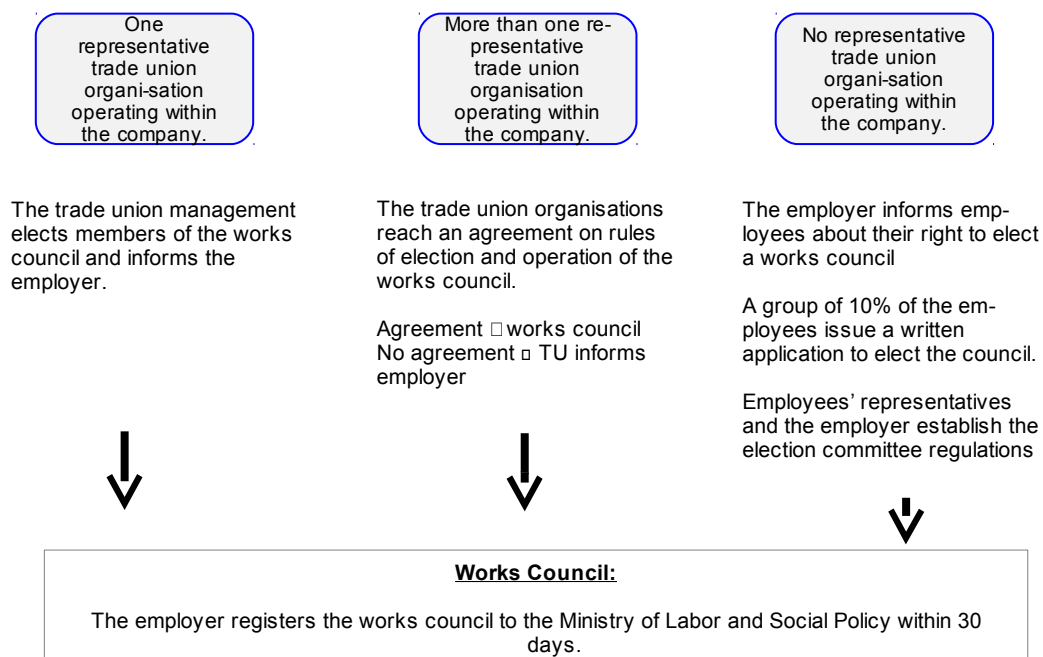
One representative trade union organi-sation operating within the company.

More than one representative trade union organisation operating within the company.

No representative trade union organi-sation operating within the company.

The trade union management elects members of the works council and informs the employer.

The trade union organisations reach an agreement on rules of election and operation of the works council.

Agreement □ works council
No agreement ▫ TU informs employer

The employer informs employees about their right to elect a works council

A group of 10% of the employees issue a written application to elect the council.

Employees' representatives and the employer establish the election committee regulations

Works Council:

The employer registers the works council to the Ministry of Labor and Social Policy within 30 days.